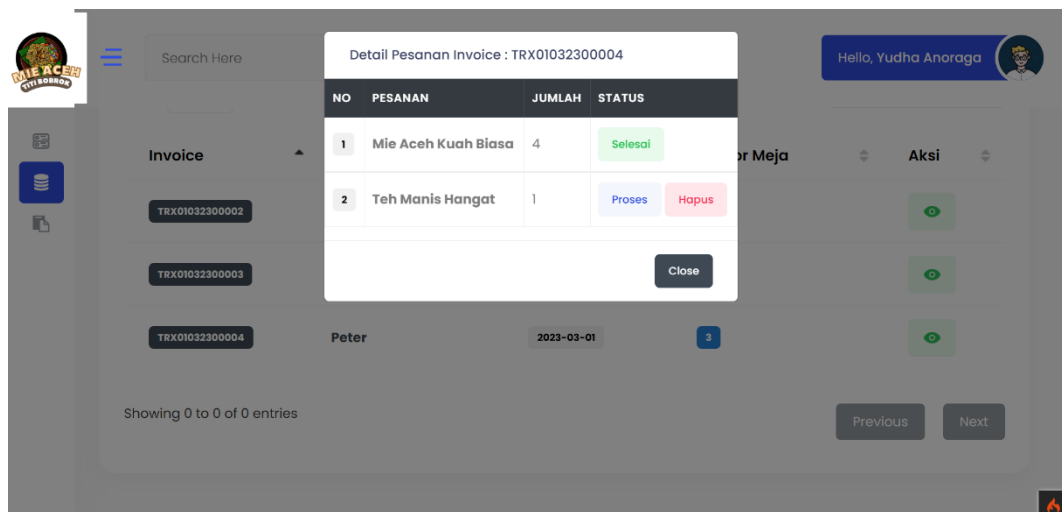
MIE ACEH
TITI BOBROK

Search Here

Hello, Yudha Anoraga

Invoice

or Meja

Aksi

TRX01032300002

TRX01032300003

TRX01032300004

Peter

2023-03-01

3

Showing 0 to 0 of 0 entries

Previous

Next

Detail Pesanan Invoice : TRX01032300004

| NO | PESANAN | JUMLAH | STATUS |
|---|---|---|---|
| 1 | Mie Aceh Kuah Biasa | 4 | Selesai |
| 2 | Teh Manis Hangat | 1 | Proses Hapus |

Close